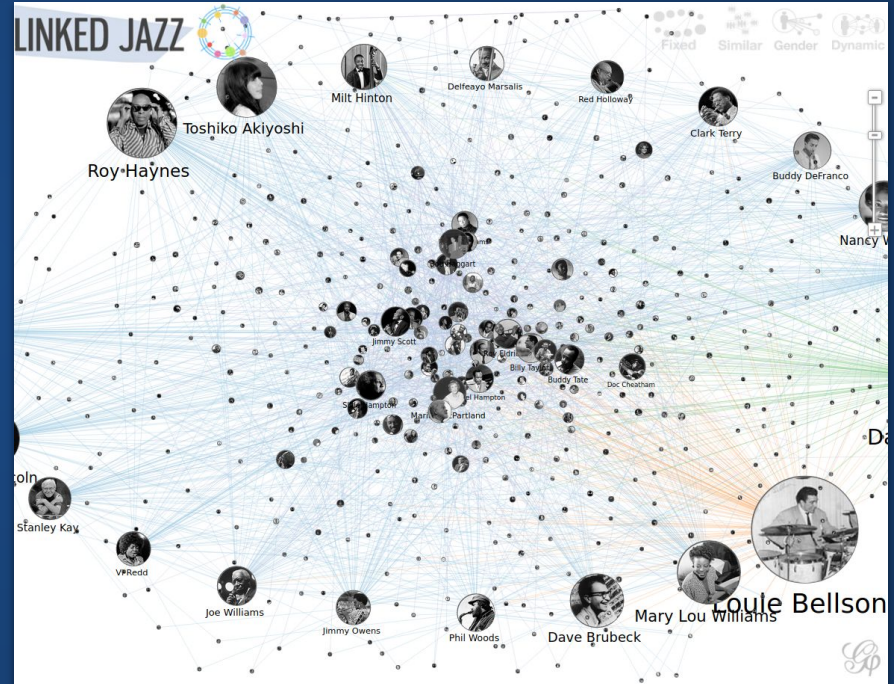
LINKED JAZZ

Fixed Similar Gender Dynamic

Toshiko Akiyoshi
Roy Haynes
Milt Hinton
Delfeayo Marsalis
Red Holloway
Clark Terry
Buddy DeFranco
Nancy W
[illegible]gart
Jimmy Scott
Billy Taylor
Buddy Tate
Doc Cheatham
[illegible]l Hampton
S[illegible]ampton
Mari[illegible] Partland
Da
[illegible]coln
Stanley Kay
V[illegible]Redd
Joe Williams
Jimmy Owens
Phil Woods
Dave Brubeck
Mary Lou Williams
Louie Bellson